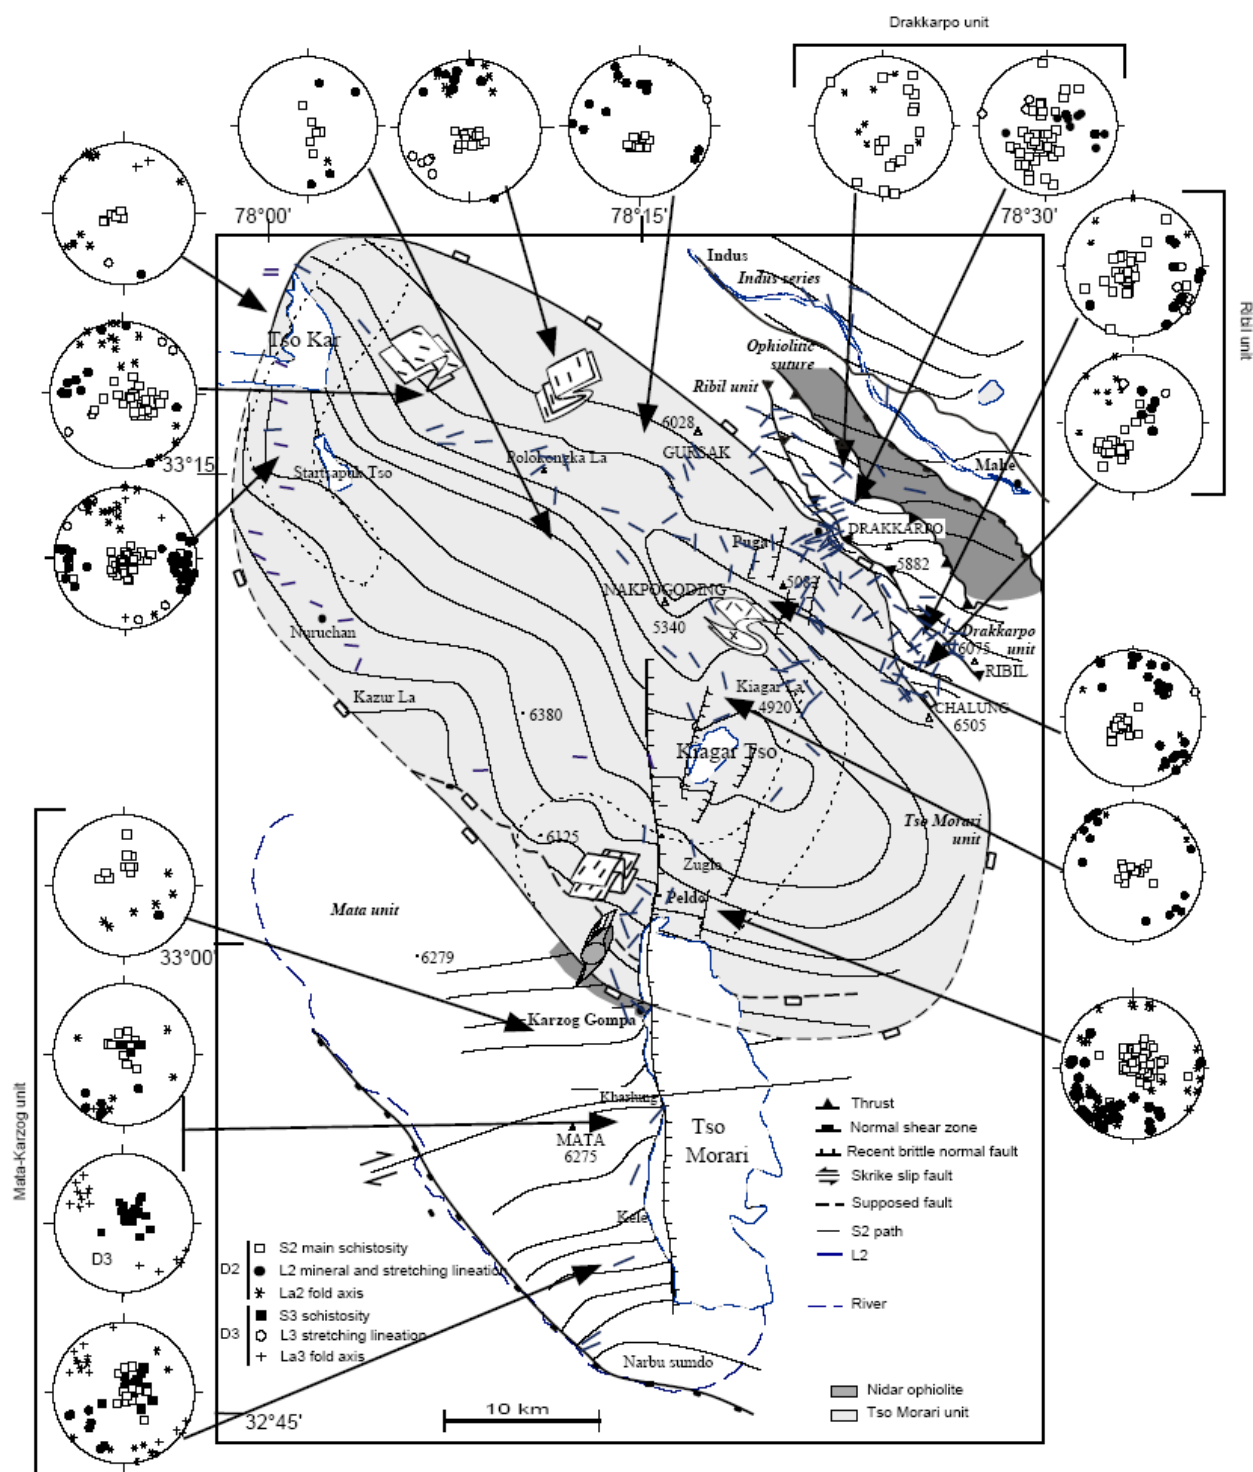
Drakkarpo unit

78°00'

78°15'

78°30'

Ribil unit

Indus

Indus series

Ophiolitic suture

Ribil unit

Tso Kar

6028

GURSAK

Polokongka La

Startsapuk Tso

33°15'

Mahe

DRAKKARPO

Puga

5882

5083

NAKPOGODING

5340

Drakkarpo unit

6075

RIBIL

Nuruchan

Kiagar La

4920

CHALUNG

6505

Kazur La

6380

Kiagar Tso

Tso Morari unit

6125

Zugla

Mata unit

Peldo

33°00'

6279

Karzog Gompa

Mata-Karzog unit

Kharlung

MATA

6275

Tso Morari

Thrust

Normal shear zone

Recent brittle normal fault

Skrike slip fault

Supposed fault

S2 path

L2

River

D3

Kele

D2

S2 main schistosity

L2 mineral and stretching lineation

La2 fold axis

D3

S3 schistosity

L3 stretching lineation

La3 fold axis

Narbu sumdo

Nidar ophiolite

Tso Morari unit

10 km

32°45'